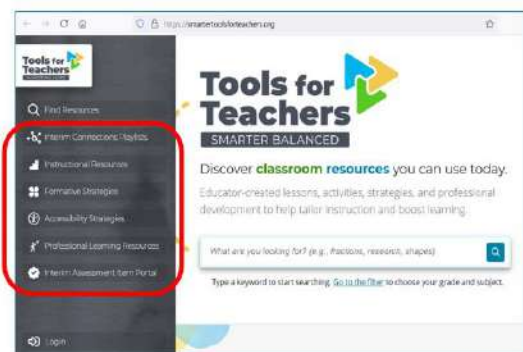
https://smartertoolsforteachers.org

Tools for Teachers

Find Resources

Interim Connections Playlists

Instructional Resources

Formative Strategies

Accessibility Strategies

Professional Learning Resources

Interim Assessment Item Portal

Login

Tools for Teachers

SMARTER BALANCED

Discover classroom resources you can use today.

Educator-created lessons, activities, strategies, and professional development to help tailor instruction and boost learning.

What are you looking for? (e.g., fractions, research, shapes)

Type a keyword to start searching. Go to the filter to choose your grade and subject.